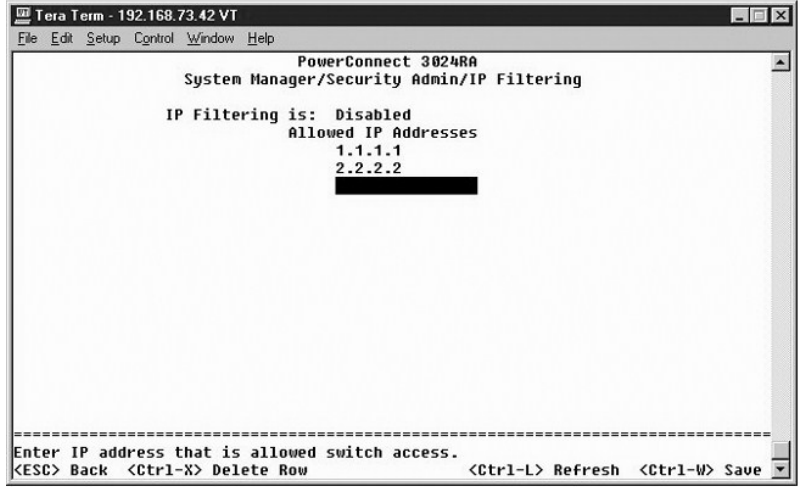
Tera Term - 192.168.73.42 VT

File Edit Setup Control Window Help

PowerConnect 3024RA
System Manager/Security Admin/IP Filtering

IP Filtering is: Disabled
Allowed IP Addresses
1.1.1.1
2.2.2.2

================================================================================
Enter IP address that is allowed switch access.
<ESC> Back <Ctrl-X> Delete Row <Ctrl-L> Refresh <Ctrl-W> Save